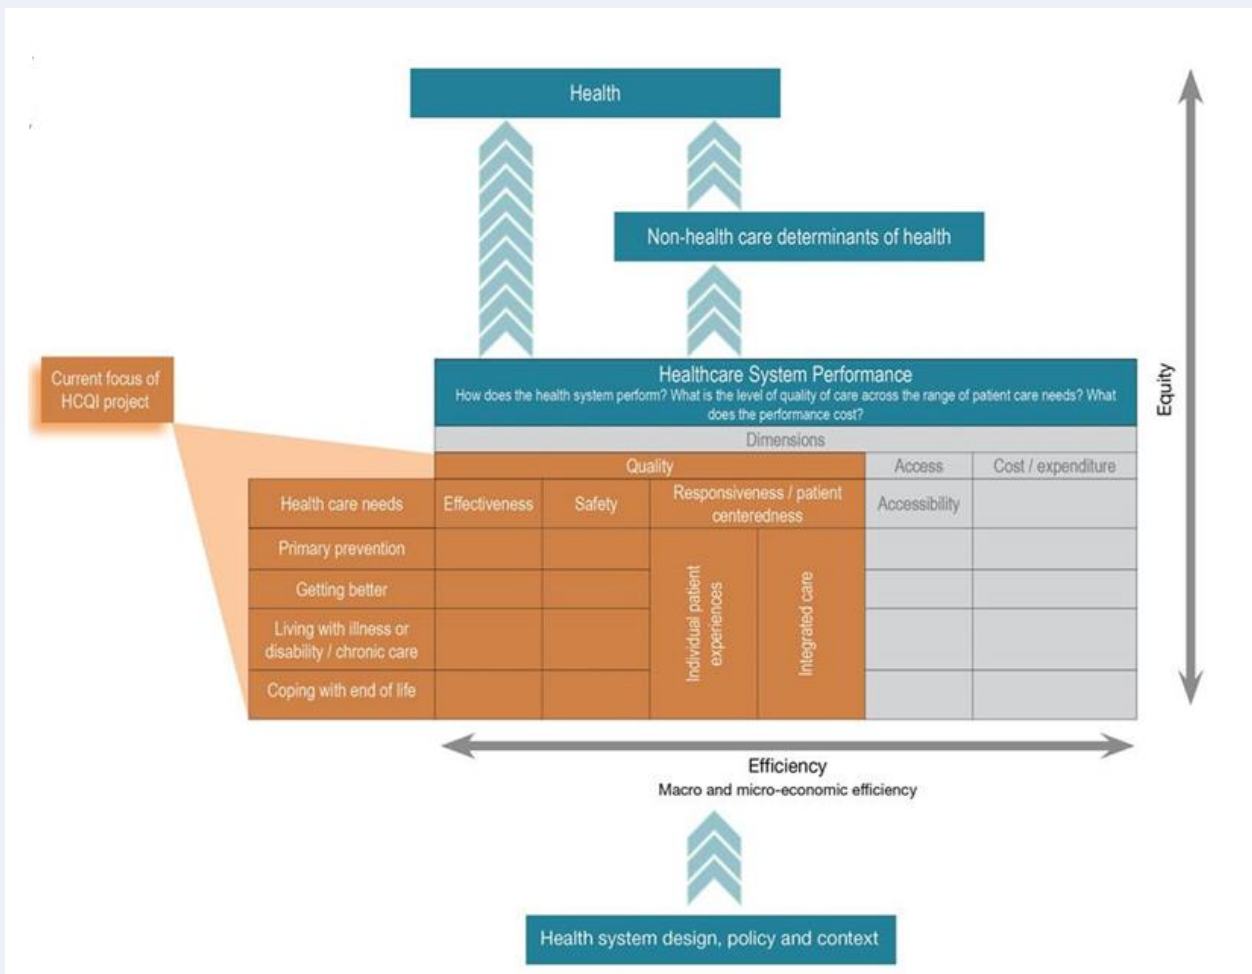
Health

Non-health care determinants of health

Current focus of HCQI project

Healthcare System Performance
How does the health system perform? What is the level of quality of care across the range of patient care needs? What does the performance cost?

Dimensions

| | Quality | | | | Access | Cost / expenditure |
|---|---|---|---|---|---|---|
| Health care needs | Effectiveness | Safety | Responsiveness / patient centeredness | | Accessibility | |
| Primary prevention | | | Individual patient experiences | Integrated care | | |
| Getting better | | | | | | |
| Living with illness or disability / chronic care | | | | | | |
| Coping with end of life | | | | | | |

Equity

Efficiency
Macro and micro-economic efficiency

Health system design, policy and context